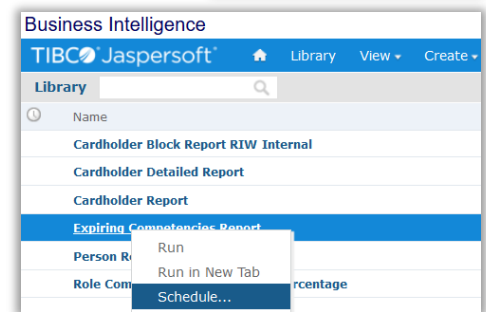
Business Intelligence

TIBCO Jaspersoft

Library

View

Create

Library

Name

Cardholder Block Report RIW Internal

Cardholder Detailed Report

Cardholder Report

Expiring Competencies Report

Person R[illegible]

Role Com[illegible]rcentage

Run

Run in New Tab

Schedule...